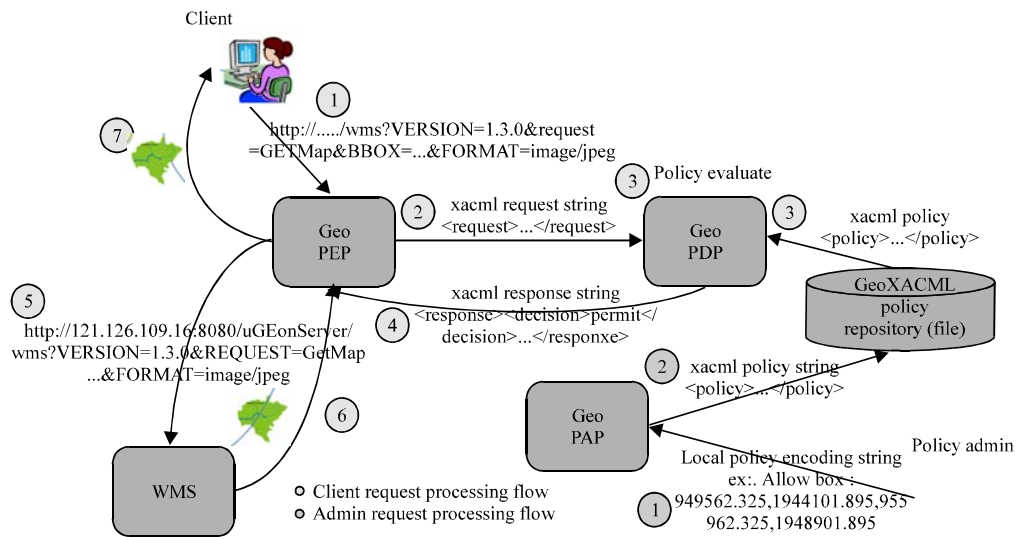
Client

1

http://...../wms?VERSION=1.3.0&request =GETMap&BBOX=...&FORMAT=image/jpeg

7

3 Policy evaluate

Geo PEP

2 xacml request string <request>...</request>

Geo PDP

3 xacml policy <policy>...</policy>

5

http://121.126.109.16:8080/uGEonServer/ wms?VERSION=1.3.0&REQUEST=GetMap ...&FORMAT=image/jpeg

xacml response string
4 <response><decision>permit</ decision>...</responxe>

GeoXACML policy repository (file)

2 xacml policy string <policy>...</policy>

Geo PAP

6

Policy admin

WMS

Local policy encoding string ex:. Allow box : 949562.325,1944101.895,955 962.325,1948901.895

1

Client request processing flow
Admin request processing flow